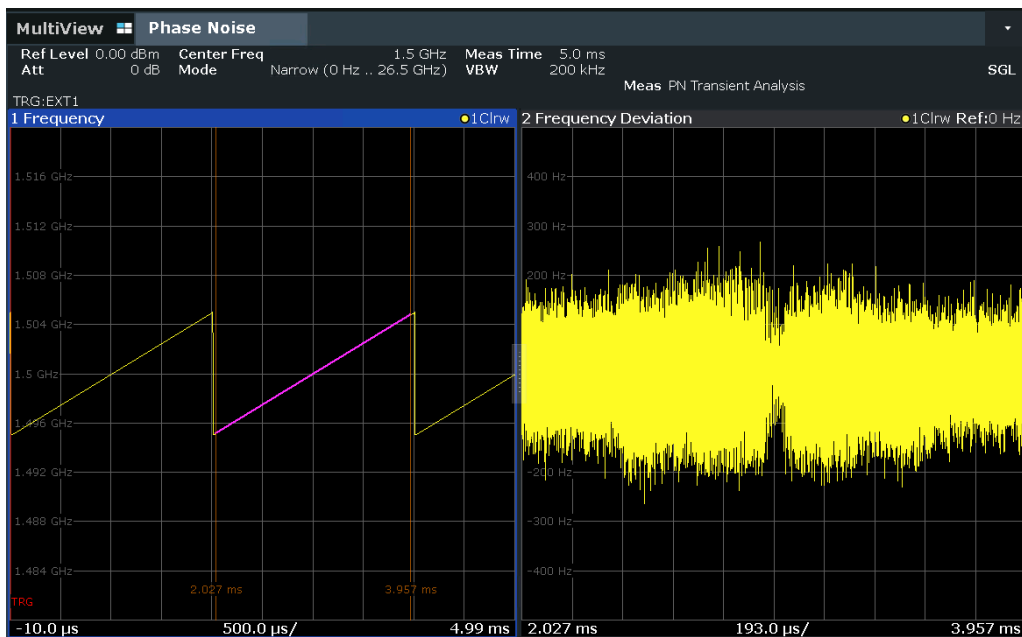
MultiView Phase Noise

Ref Level 0.00 dBm Center Freq 1.5 GHz Meas Time 5.0 ms
Att 0 dB Mode Narrow (0 Hz .. 26.5 GHz) VBW 200 kHz SGL
Meas PN Transient Analysis

TRG:EXT1

1 Frequency ●1Clrw

1.516 GHz
1.512 GHz
1.508 GHz
1.504 GHz
1.5 GHz
1.496 GHz
1.492 GHz
1.488 GHz
1.484 GHz

2.027 ms
3.957 ms
TRG

-10.0 µs 500.0 µs/ 4.99 ms

2 Frequency Deviation ●1Clrw Ref:0 Hz

400 Hz
300 Hz
200 Hz
-200 Hz
-300 Hz
-400 Hz

2.027 ms 193.0 µs/ 3.957 ms